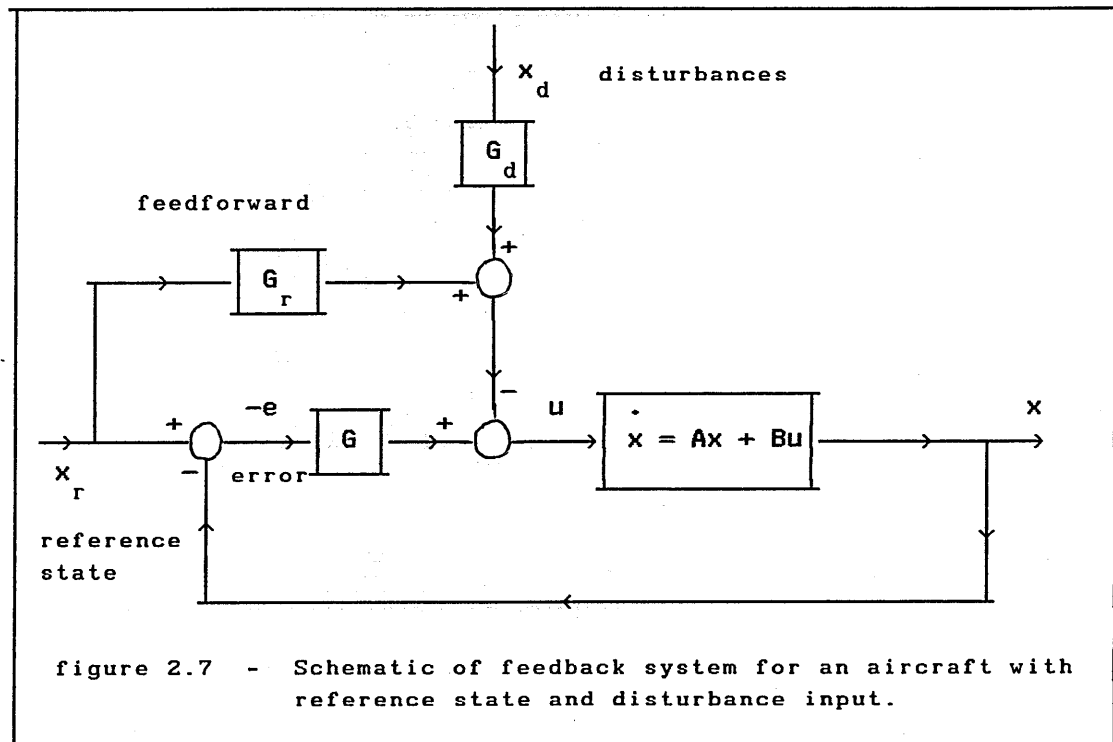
$x_d$ disturbances

$G_d$

feedforward

$G_r$

+

+

−

$-e$

+

$G$

+

u

$\dot{x} = Ax + Bu$

x

$x_r$

−

error

reference state

figure 2.7 - Schematic of feedback system for an aircraft with reference state and disturbance input.